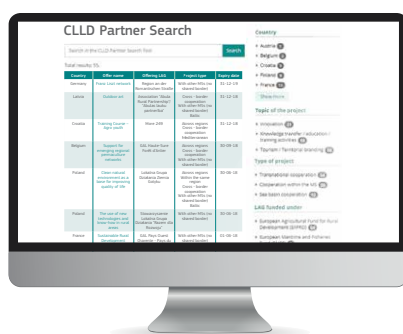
CLLD Partner Search

Search in the CLLD Partner Search Tool

Search

Total results: 55

| Country | Offer name | Offering LAG | Project type | Expiry date |
|---|---|---|---|---|
| Germany | Frese Unit network | Region an der Romantischen Straße | With other MSs (no shared border) | 31-12-18 |
| Latvia | Guidecraft | Association "Skulte Rural Partnership" / "Skulte rurālo partnerība" | Cross - border cooperation / With other MSs (no shared border) | 31-12-18 |
| Croatia | Training Tourist Agro youth | Mare 249 | Across regions / Cross - border cooperation / Mediterranean | 31-12-18 |
| Belgium | Support for emerging regional gastronomical networks | GAL Haute-Sure Forêt d'Anlier | Across regions / Cross - border cooperation / With other MSs (no shared border) | 31-12-18 |
| Poland | Clean natural environment as a base for improving quality of life | Lokalna Grupa Działania Ziemia Gotyku | Across regions / Within the same region / Cross - border cooperation / With other MSs (no shared border) / Baltic | 30-06-18 |
| Poland | The use of new technologies and know-how in rural areas | Stowarzyszenie Lokalna Grupa Działania "Ziemia nad Drawą" | With other MSs (no shared border) | 30-06-18 |
| France | Sustainable Rural Development | GAL Pays Dună Garonne - Pays de | With other MSs (no shared border) | 30-06-18 |

Country
Austria
Belgium
Croatia
Finland
France
Show more

Topic of the project
Innovation
Knowledge transfer / education / training activities
Tourism / Territorial branding

Type of project
Transnational cooperation
Cooperation within the MS
See basin cooperation

LAG funded under
European Agricultural Fund for Rural Development (EAFRD)
European Maritime and Fisheries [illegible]